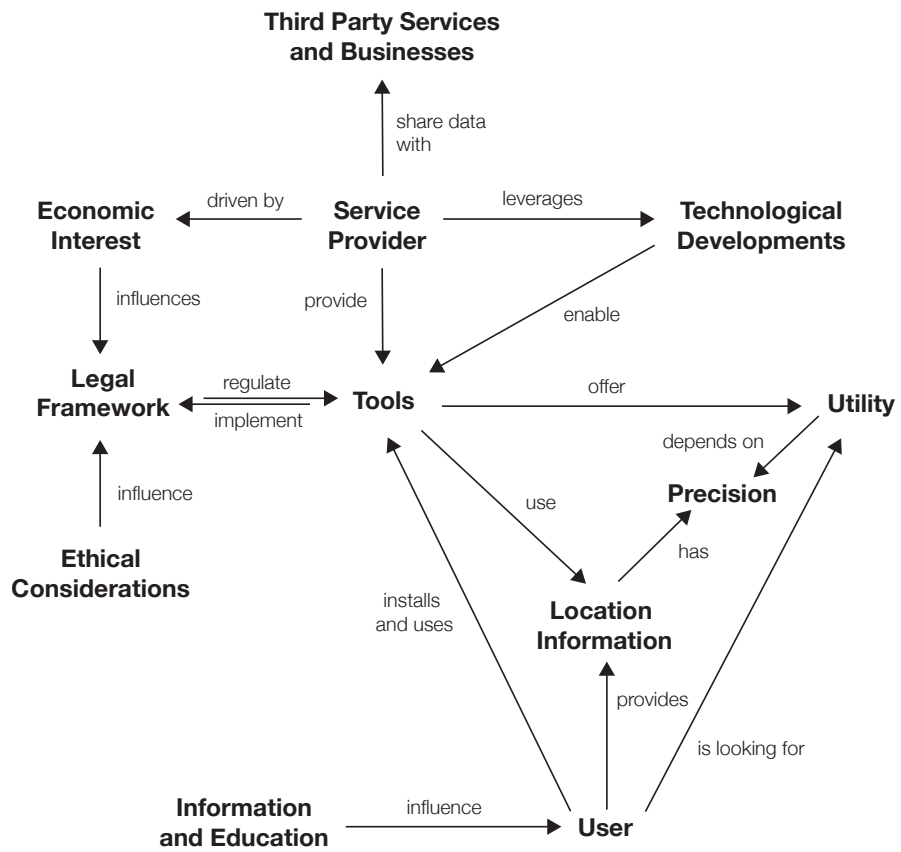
Third Party Services and Businesses

share data with

Economic Interest

driven by

Service Provider

leverages

Technological Developments

influences

provide

enable

Legal Framework

regulate

implement

Tools

offer

Utility

depends on

Precision

influence

use

has

Ethical Considerations

installs and uses

Location Information

provides

is looking for

Information and Education

influence

User